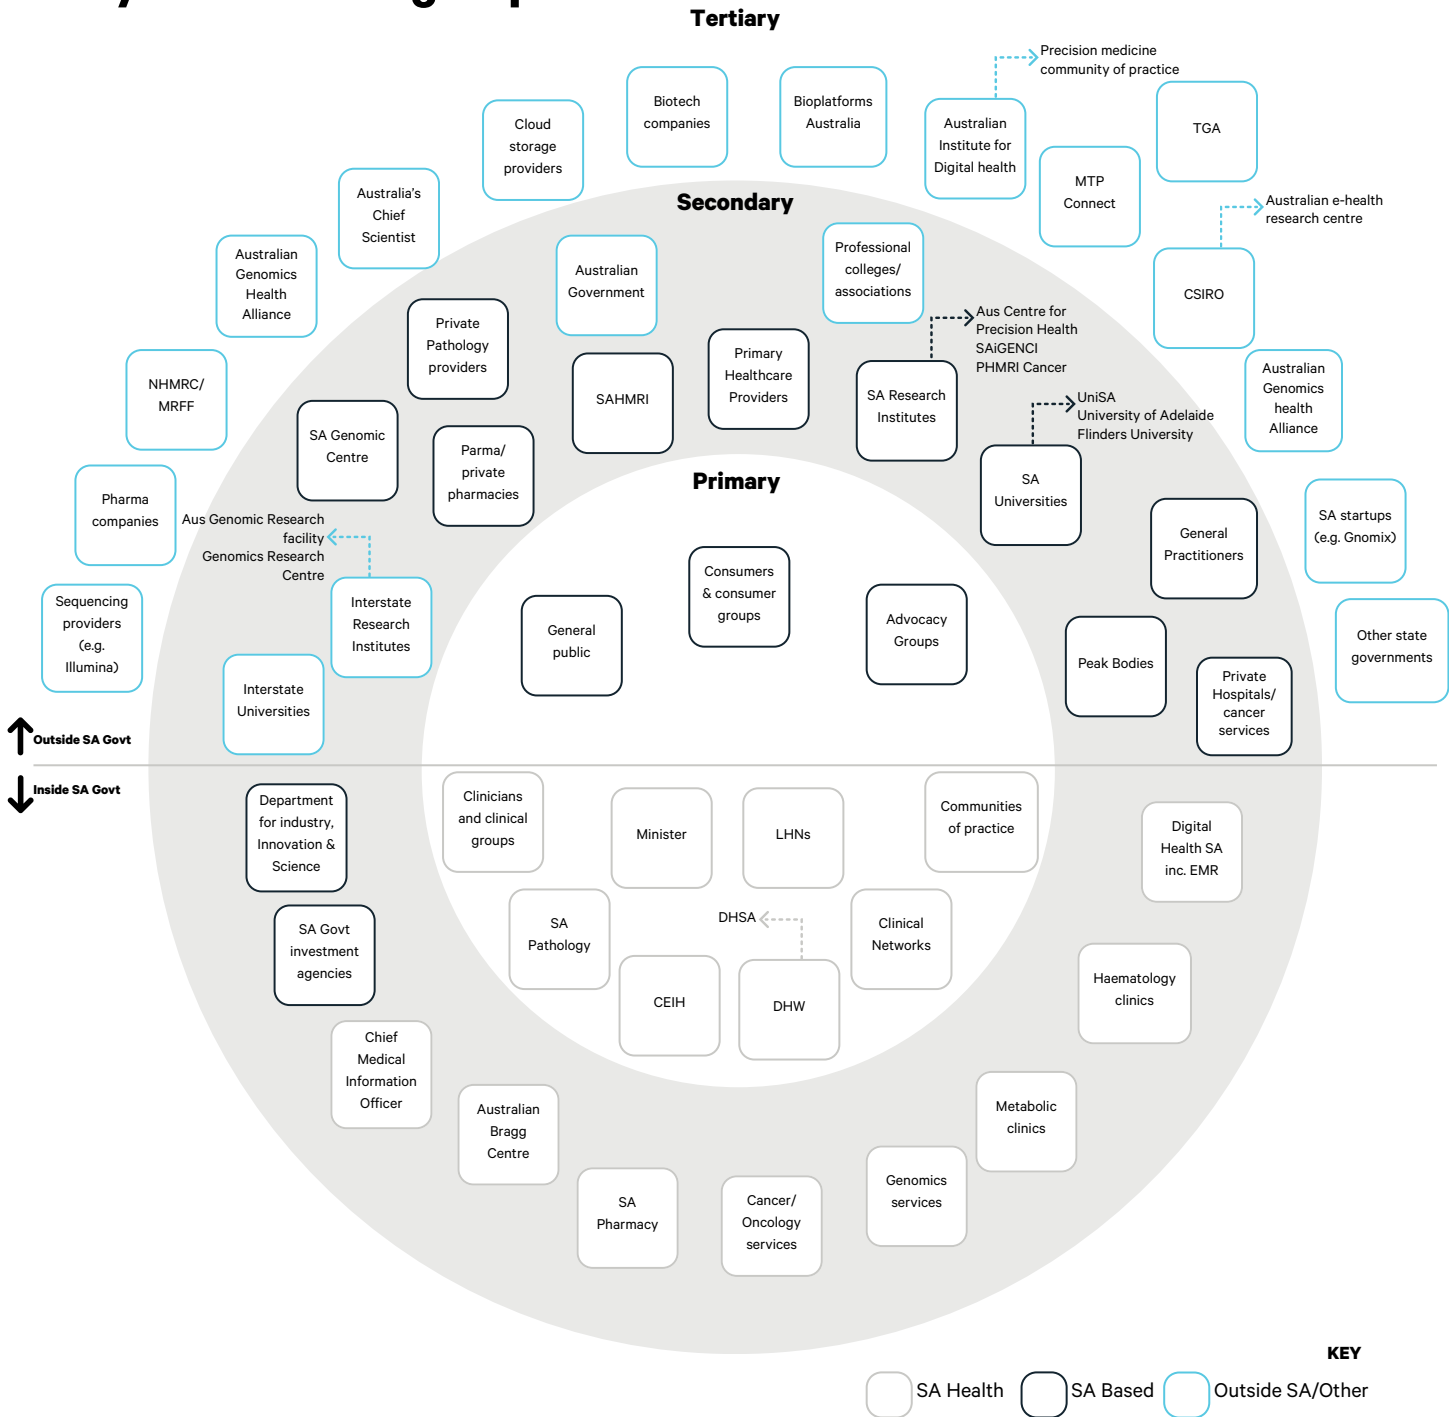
Tertiary

Precision medicine community of practice

Biotech companies

Bioplatforms Australia

Cloud storage providers

Australian Institute for Digital health

TGA

MTP Connect

Australia's Chief Scientist

Secondary

Australian e-health research centre

Australian Genomics Health Alliance

Australian Government

Professional colleges/ associations

CSIRO

Private Pathology providers

Aus Centre for Precision Health SAiGENCI PHMRI Cancer

Primary Healthcare Providers

NHMRC/ MRFF

SAHMRI

SA Research Institutes

Australian Genomics health Alliance

UniSA University of Adelaide Flinders University

SA Genomic Centre

Parma/ private pharmacies

Primary

SA Universities

Pharma companies

Aus Genomic Research facility Genomics Research Centre

SA startups (e.g. Gnomix)

General Practitioners

Consumers & consumer groups

Advocacy Groups

Interstate Research Institutes

Sequencing providers (e.g. Illumina)

General public

Other state governments

Peak Bodies

Private Hospitals/ cancer services

Interstate Universities

Outside SA Govt

Inside SA Govt

Department for industry, Innovation & Science

Clinicians and clinical groups

Minister

LHNs

Communities of practice

Digital Health SA inc. EMR

SA Pathology

DHSA

Clinical Networks

SA Govt investment agencies

CEIH

DHW

Haematology clinics

Chief Medical Information Officer

Australian Bragg Centre

Metabolic clinics

Genomics services

SA Pharmacy

Cancer/ Oncology services

KEY

SA Health

SA Based

Outside SA/Other